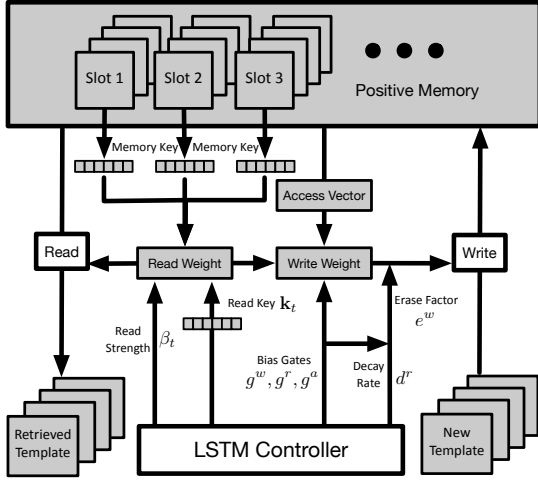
Slot 1

Slot 2

Slot 3

Positive Memory

Memory Key

Memory Key

Memory Key

Access Vector

Read

Read Weight

Write Weight

Write

Read Key $\mathbf{k}_t$

Erase Factor $e^w$

Read Strength $\beta_t$

Bias Gates $g^w, g^r, g^a$

Decay Rate $d^r$

Retrieved Template

LSTM Controller

New Template